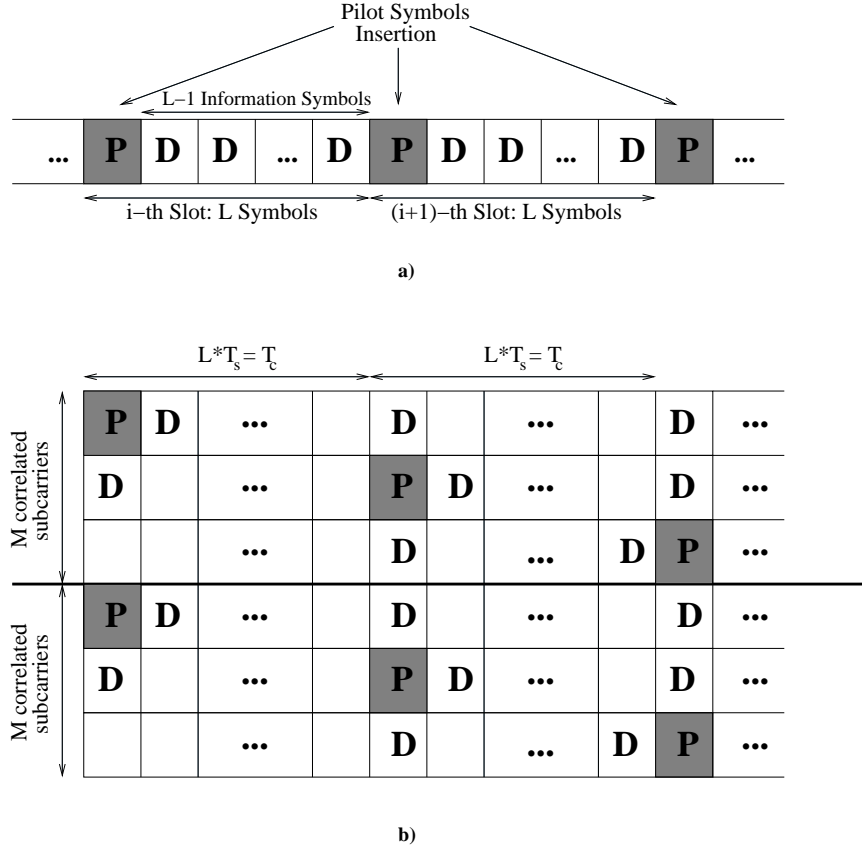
Pilot Symbols
Insertion

L−1 Information Symbols

| ... | P | D | D | ... | D | P | D | D | ... | D | P | ... |
|---|---|---|---|---|---|---|---|---|---|---|---|---|

i−th Slot: L Symbols

(i+1)−th Slot: L Symbols

a)

$L^*T_s = T_c$

$L^*T_s = T_c$

M correlated subcarriers

M correlated subcarriers

| P | D | ... | | D | | ... | | D | ... |
|---|---|---|---|---|---|---|---|---|---|
| D | | ... | | P | D | ... | | D | ... |
| | | ... | | D | | ... | D | P | ... |
| P | D | ... | | D | | ... | | D | ... |
| D | | ... | | P | D | ... | | D | ... |
| | | ... | | D | | ... | D | P | ... |

b)